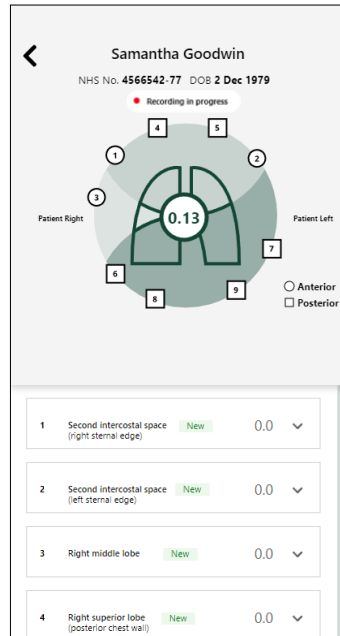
<

Samantha Goodwin

NHS No. 4566542-77 DOB 2 Dec 1979

Recording in progress

4 5

1 2

3

Patient Right

0.13

Patient Left

7

6

9

8

○ Anterior
□ Posterior

1 Second intercostal space (right sternal edge) New 0.0

2 Second intercostal space (left sternal edge) New 0.0

3 Right middle lobe New 0.0

4 Right superior lobe (posterior chest wall) New 0.0